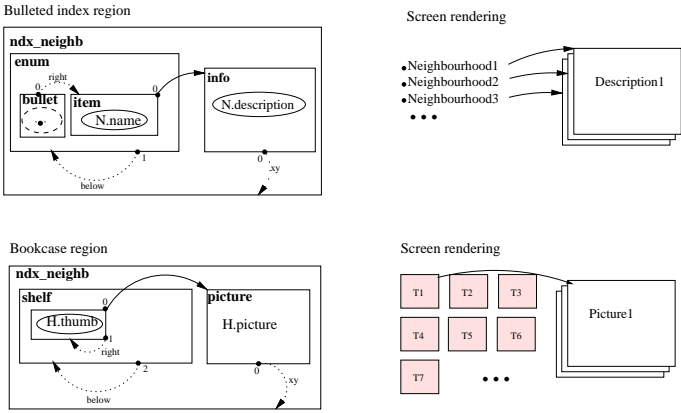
Bulleted index region

ndx_neighb

enum

right

0

bullet

item

N.name

0

info

N.description

1

0

xy

below

Screen rendering

•Neighbourhood1
•Neighbourhood2
•Neighbourhood3
• • •

Description1

Bookcase region

ndx_neighb

shelf

0

H.thumb

1

right

2

below

picture

H.picture

0

xy

Screen rendering

| T1 | T2 | T3 |
|---|---|---|
| T4 | T5 | T6 |
| T7 | • • • | |

Picture1